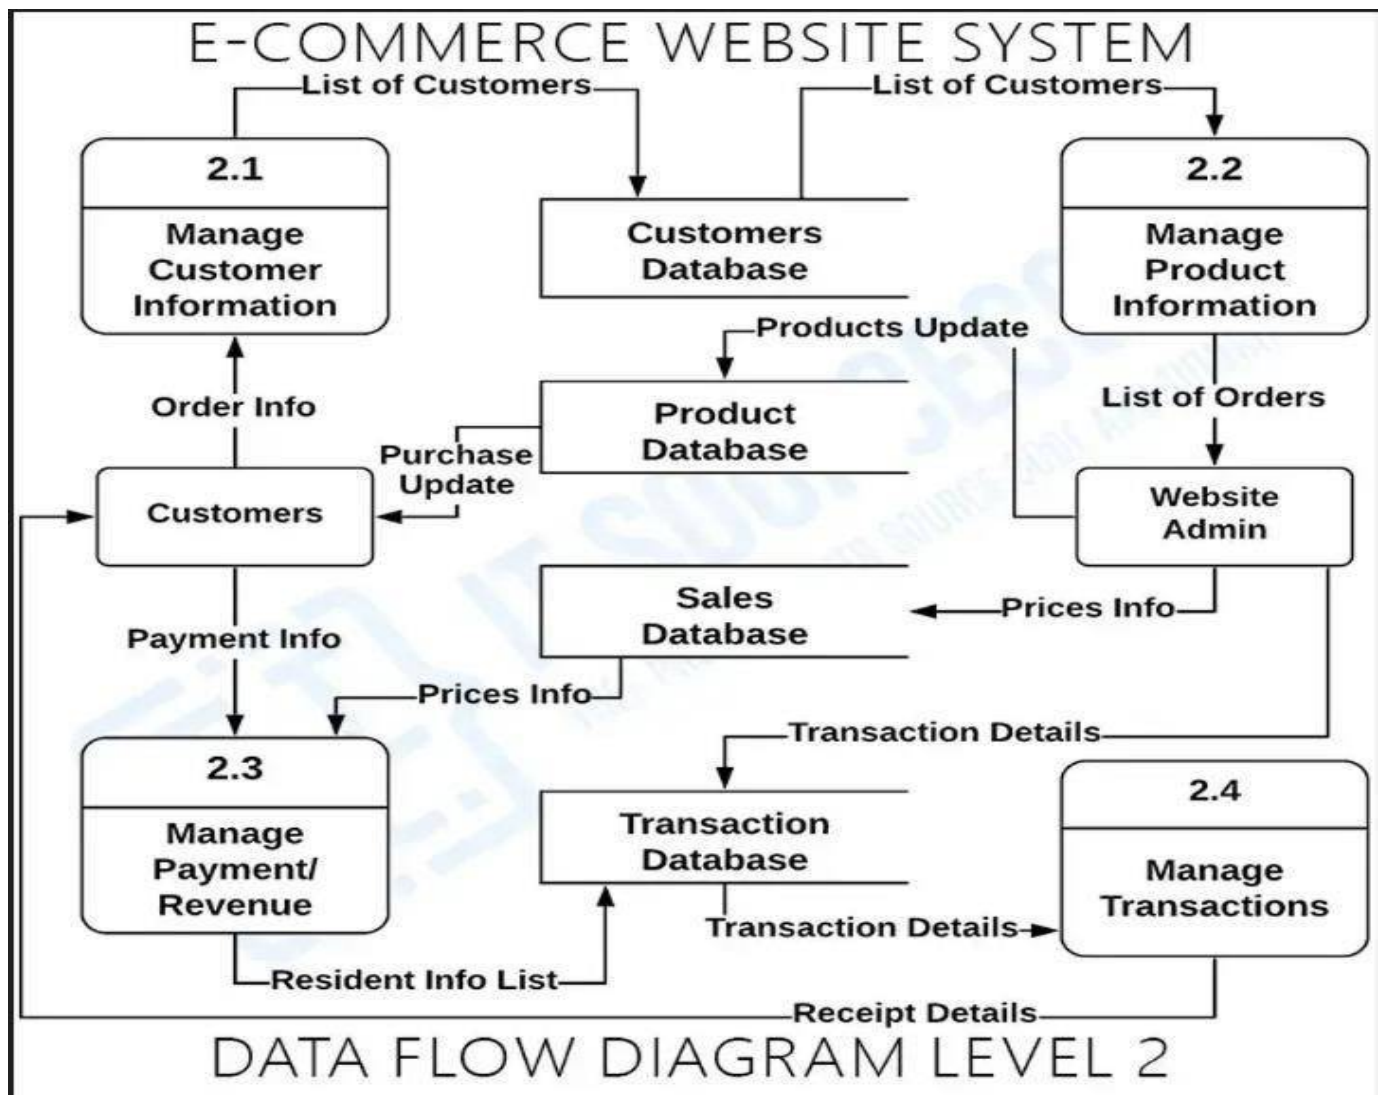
E-COMMERCE WEBSITE SYSTEM

List of Customers

List of Customers

2.1
Manage Customer Information

Customers Database

2.2
Manage Product Information

Products Update

Order Info

Product Database

List of Orders

Purchase Update

Customers

Website Admin

Sales Database

Prices Info

Payment Info

Prices Info

Transaction Details

2.3
Manage Payment/ Revenue

Transaction Database

2.4
Manage Transactions

Transaction Details

Resident Info List

Receipt Details

DATA FLOW DIAGRAM LEVEL 2